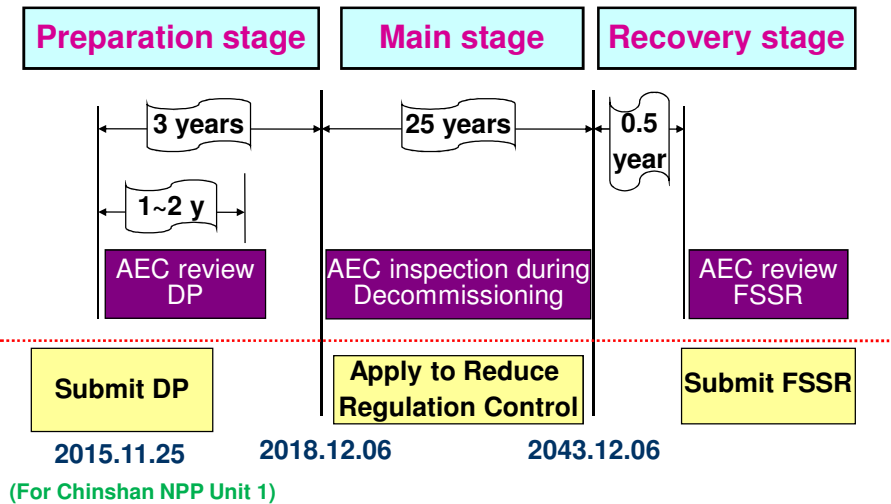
Preparation stage

Main stage

Recovery stage

3 years

25 years

0.5 year

1~2 y

AEC review DP

AEC inspection during Decommissioning

AEC review FSSR

Submit DP

Apply to Reduce Regulation Control

Submit FSSR

2015.11.25

2018.12.06

2043.12.06

(For Chinshan NPP Unit 1)